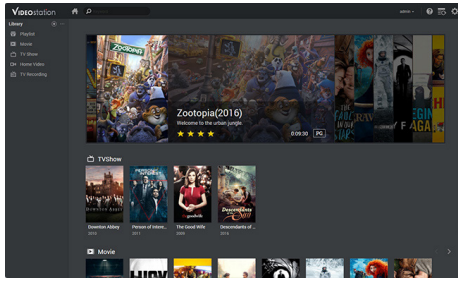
Videostation

Library

Playlist

Movie

TV Show

Home Video

TV Recording

admin

Zootopia

Zootopia(2016)

Welcome to the urban jungle.

0:09:30

PG

TVShow

Downton Abbey
2010

Person of Intere...
2011

The Good Wife
2009

Descendants of ...
2016

Movie